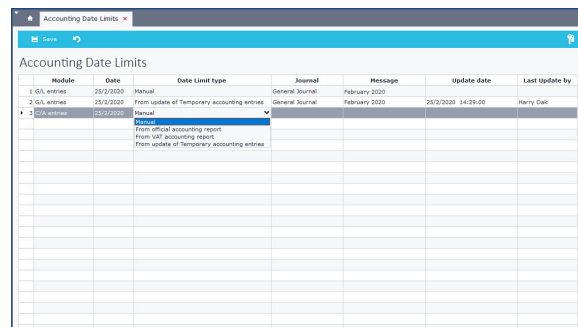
Accounting Date Limits ×

Save

Accounting Date Limits

| | Module | Date | Date Limit type | Journal | Message | Update date | Last Update by |
|---|---|---|---|---|---|---|---|
| 1 | G/L entries | 25/2/2020 | Manual | General Journal | February 2020 | | |
| 2 | G/L entries | 25/2/2020 | From update of Temporary accounting entries | General Journal | February 2020 | 25/2/2020 14:29:00 | Harry Oak |
| 3 | C/A entries | 25/2/2020 | Manual | | | | |

Manual
From official accounting report
From VAT accounting report
From update of Temporary accounting entries